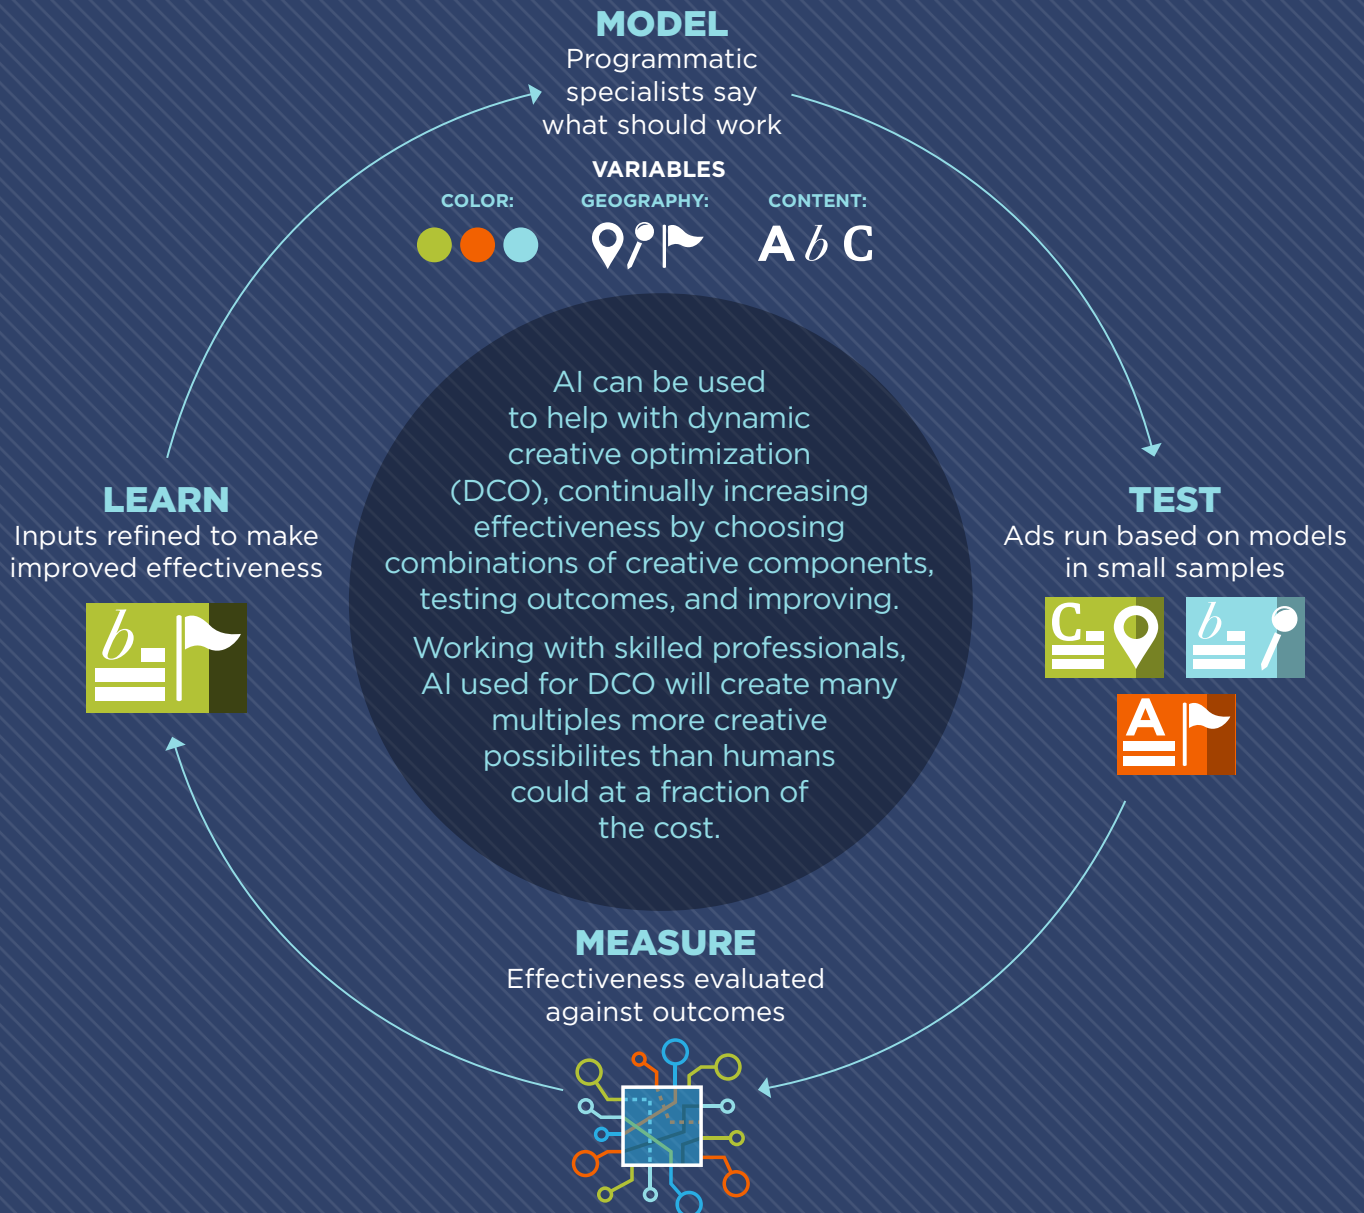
MODEL
Programmatic specialists say what should work

VARIABLES
COLOR:
GEOGRAPHY:
CONTENT:
A b C

AI can be used to help with dynamic creative optimization (DCO), continually increasing effectiveness by choosing combinations of creative components, testing outcomes, and improving.

Working with skilled professionals, AI used for DCO will create many multiples more creative possibilites than humans could at a fraction of the cost.

LEARN
Inputs refined to make improved effectiveness

b

TEST
Ads run based on models in small samples

C
b
A

MEASURE
Effectiveness evaluated against outcomes